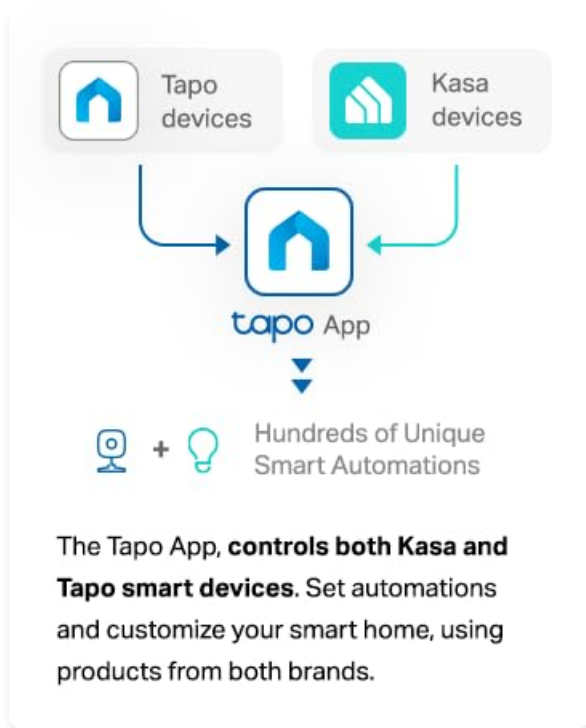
Tapo devices

Kasa devices

tapo App

+

Hundreds of Unique Smart Automations

The Tapo App, **controls both Kasa and Tapo smart devices**. Set automations and customize your smart home, using products from both brands.